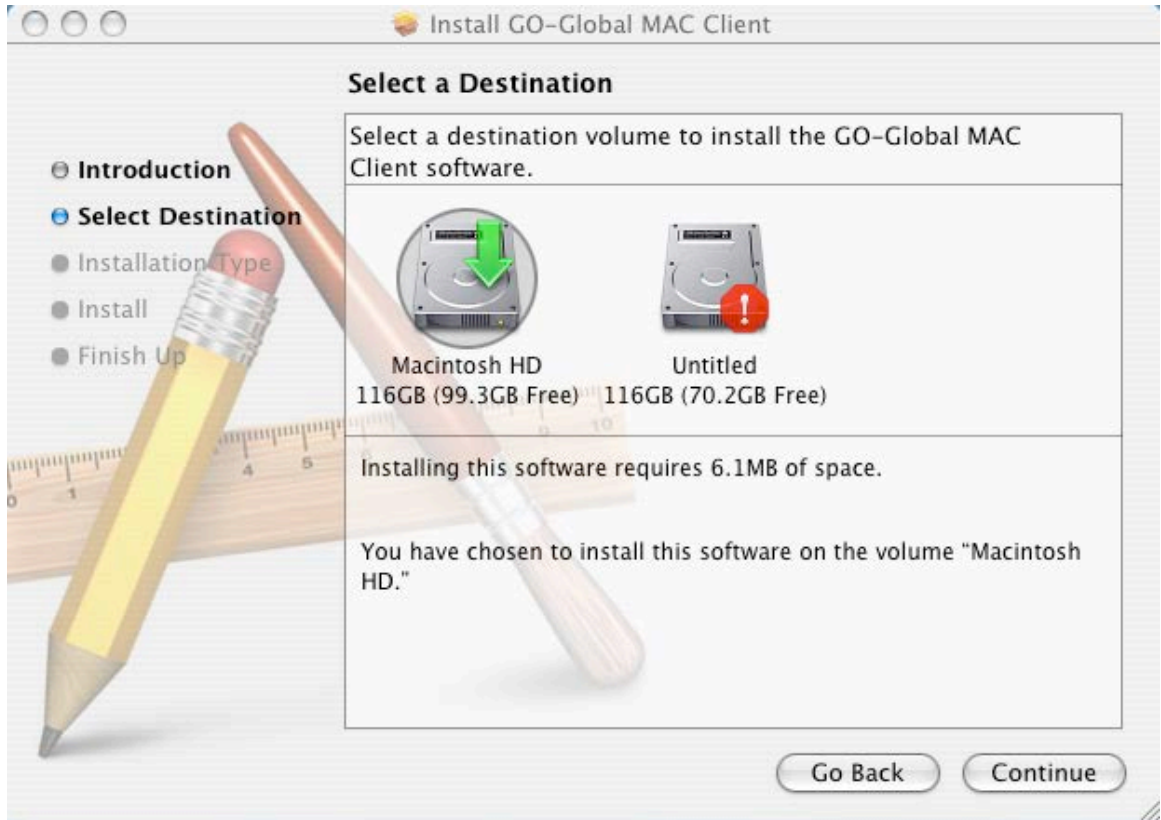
Install GO-Global MAC Client

Select a Destination

Introduction
Select Destination
Installation Type
Install
Finish Up

Select a destination volume to install the GO-Global MAC Client software.

Macintosh HD
116GB (99.3GB Free)

Untitled
116GB (70.2GB Free)

Installing this software requires 6.1MB of space.

You have chosen to install this software on the volume "Macintosh HD."

Go Back
Continue